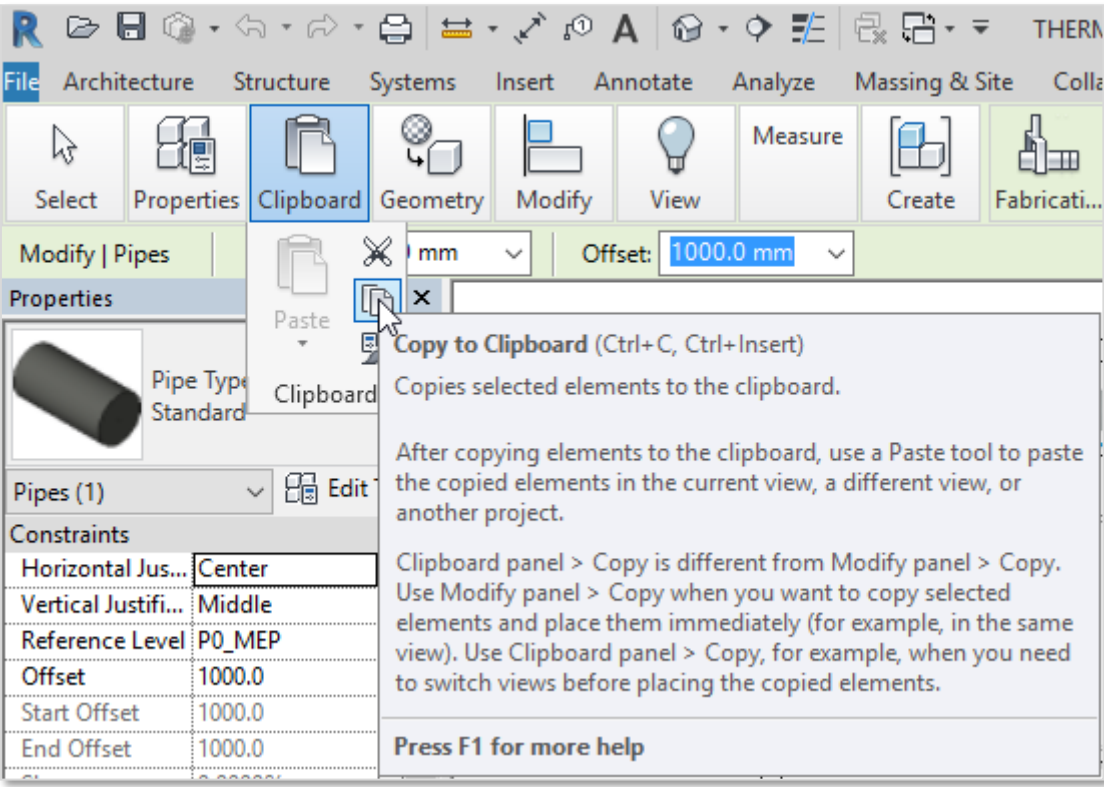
R THERM

File Architecture Structure Systems Insert Annotate Analyze Massing & Site Colla

Select Properties Clipboard Geometry Modify View Measure Create Fabricati...

Modify | Pipes

) mm Offset: 1000.0 mm

Properties

Paste

Clipboard

Pipe Type
Standard

Pipes (1) Edit

Constraints

| | |
|---|---|
| Horizontal Jus... | Center |
| Vertical Justifi... | Middle |
| Reference Level | P0_MEP |
| Offset | 1000.0 |
| Start Offset | 1000.0 |
| End Offset | 1000.0 |

**Copy to Clipboard** (Ctrl+C, Ctrl+Insert)

Copies selected elements to the clipboard.

After copying elements to the clipboard, use a Paste tool to paste the copied elements in the current view, a different view, or another project.

Clipboard panel > Copy is different from Modify panel > Copy. Use Modify panel > Copy when you want to copy selected elements and place them immediately (for example, in the same view). Use Clipboard panel > Copy, for example, when you need to switch views before placing the copied elements.

**Press F1 for more help**